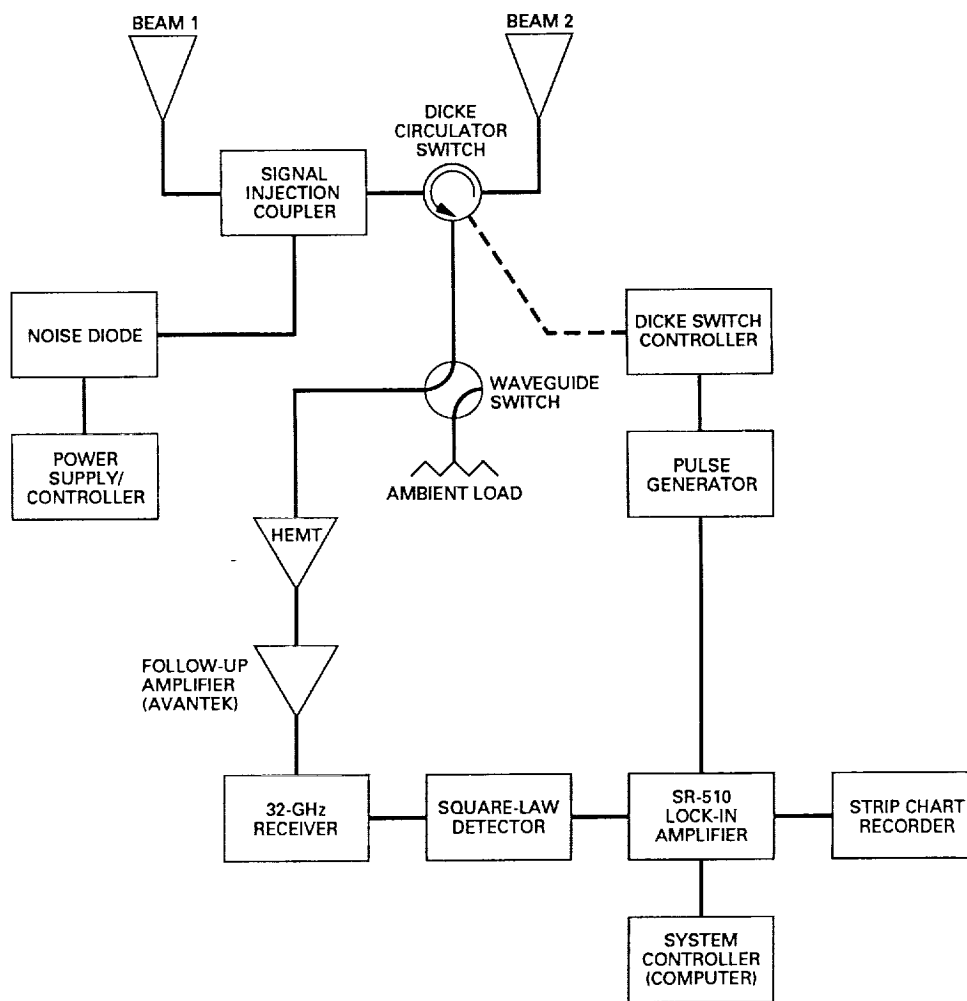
BEAM 1

BEAM 2

DICKE CIRCULATOR SWITCH

SIGNAL INJECTION COUPLER

NOISE DIODE

DICKE SWITCH CONTROLLER

WAVEGUIDE SWITCH

POWER SUPPLY/ CONTROLLER

AMBIENT LOAD

PULSE GENERATOR

HEMT

FOLLOW-UP AMPLIFIER (AVANTEK)

32-GHz RECEIVER

SQUARE-LAW DETECTOR

SR-510 LOCK-IN AMPLIFIER

STRIP CHART RECORDER

SYSTEM CONTROLLER (COMPUTER)